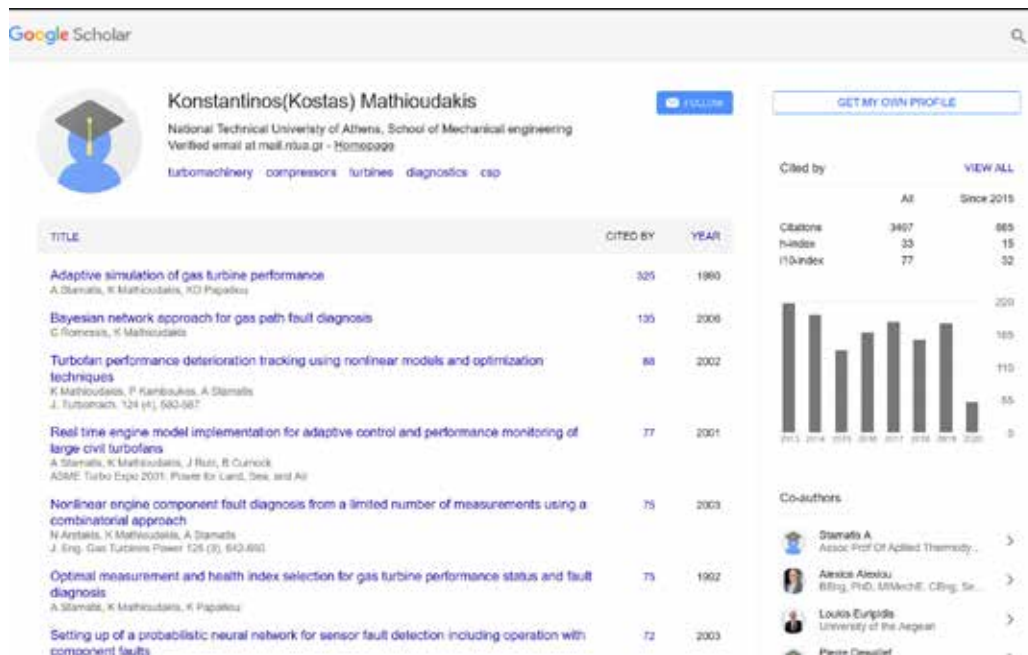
Google Scholar

Konstantinos(Kostas) Mathioudakis

National Technical University of Athens, School of Mechanical engineering
Verified email at mail.ntua.gr - Homepage

turbomachinery compressors turbines diagnostics csp

FOLLOW

GET MY OWN PROFILE

| TITLE | CITED BY | YEAR |
|---|---|---|
| Adaptive simulation of gas turbine performance<br>A Stamatis, K Mathioudakis, KD Papailiou | 325 | 1990 |
| Bayesian network approach for gas path fault diagnosis<br>C Romessis, K Mathioudakis | 135 | 2006 |
| Turbofan performance deterioration tracking using nonlinear models and optimization techniques<br>K Mathioudakis, P Kamboukos, A Stamatis<br>J. Turbomach. 124 (4), 580-587 | 88 | 2002 |
| Real time engine model implementation for adaptive control and performance monitoring of large civil turbofans<br>A Stamatis, K Mathioudakis, J Ruiz, B Curnock<br>ASME Turbo Expo 2001: Power for Land, Sea, and Air | 77 | 2001 |
| Nonlinear engine component fault diagnosis from a limited number of measurements using a combinatorial approach<br>N Aretakis, K Mathioudakis, A Stamatis<br>J. Eng. Gas Turbines Power 125 (3), 642-650 | 75 | 2003 |
| Optimal measurement and health index selection for gas turbine performance status and fault diagnosis<br>A Stamatis, K Mathioudakis, K Papailiou | 75 | 1992 |
| Setting up of a probabilistic neural network for sensor fault detection including operation with component faults | 72 | 2003 |

Cited by VIEW ALL

| | All | Since 2015 |
|---|---|---|
| Citations | 3407 | 865 |
| h-index | 33 | 15 |
| i10-index | 77 | 32 |

220
165
110
55
0
2013 2014 2015 2016 2017 2018 2019 2020

Co-authors

Stamatis A
Assoc Prof Of Aplied Thermody...

Alexios Alexiou
BEng, PhD, MMechE, CEng, Se...

Louis Euripidis
University of the Aegean

Pavlos Dimitriadis